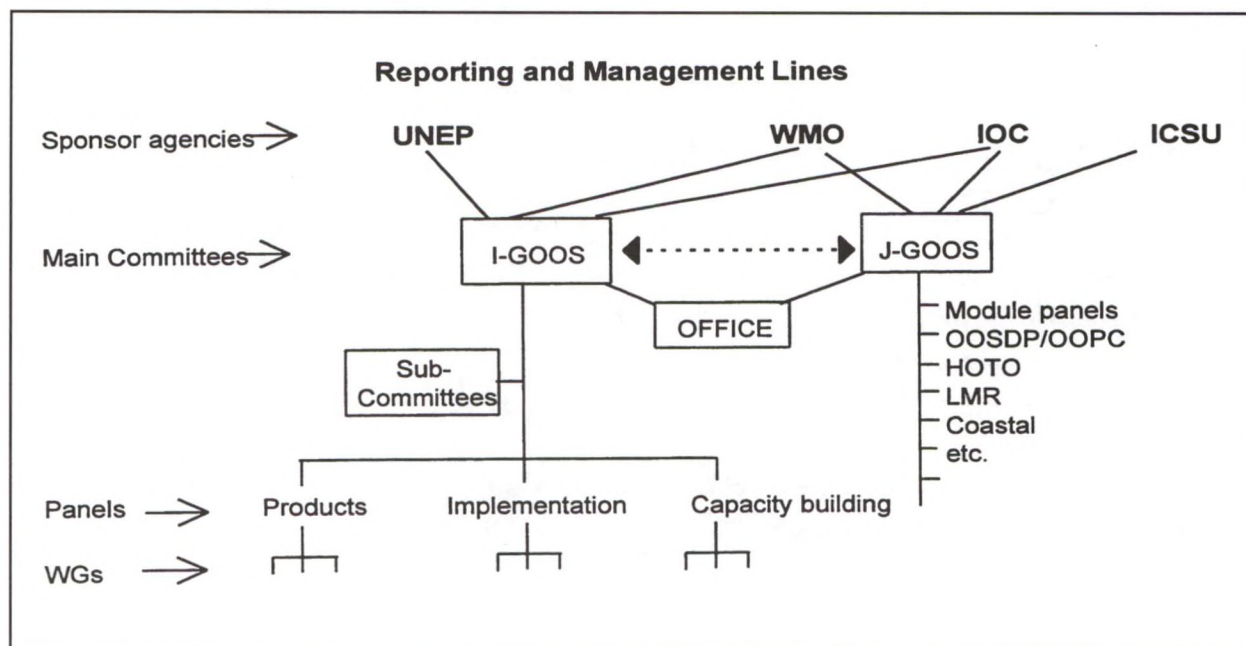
Reporting and Management Lines

Sponsor agencies

UNEP

WMO

IOC

ICSU

Main Committees

I-GOOS

J-GOOS

OFFICE

Sub-Committees

Module panels
OOSDP/OOPC
HOTO
LMR
Coastal
etc.

Panels

Products

Implementation

Capacity building

WGs